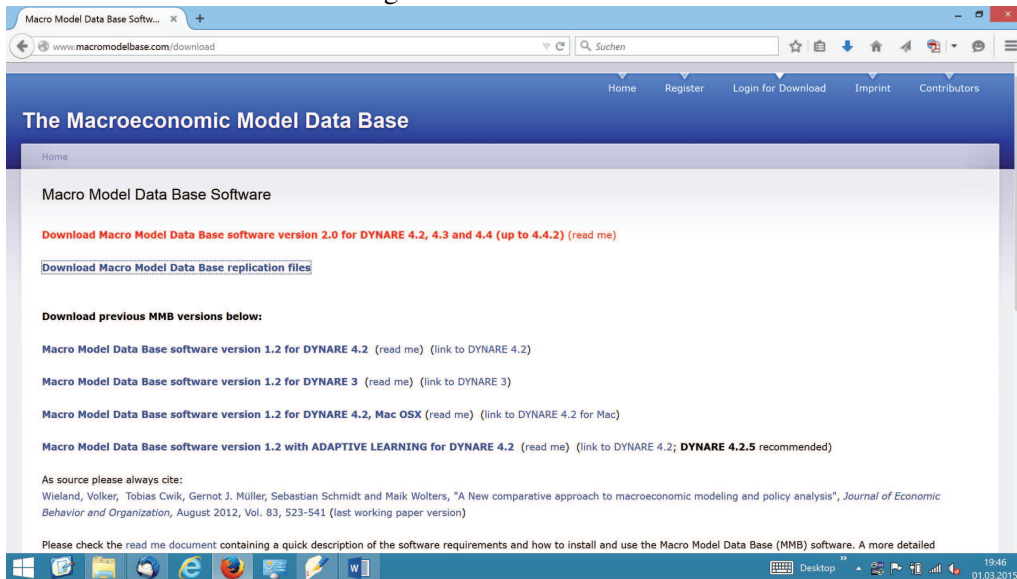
Macro Model Data Base Softw... ×

www.macromodelbase.com/download

Suchen

Home Register Login for Download Imprint Contributors

The Macroeconomic Model Data Base

Home

Macro Model Data Base Software

Download Macro Model Data Base software version 2.0 for DYNARE 4.2, 4.3 and 4.4 (up to 4.4.2) (read me)

Download Macro Model Data Base replication files

Download previous MMB versions below:

Macro Model Data Base software version 1.2 for DYNARE 4.2 (read me) (link to DYNARE 4.2)

Macro Model Data Base software version 1.2 for DYNARE 3 (read me) (link to DYNARE 3)

Macro Model Data Base software version 1.2 for DYNARE 4.2, Mac OSX (read me) (link to DYNARE 4.2 for Mac)

Macro Model Data Base software version 1.2 with ADAPTIVE LEARNING for DYNARE 4.2 (read me) (link to DYNARE 4.2; DYNARE 4.2.5 recommended)

As source please always cite:
Wieland, Volker, Tobias Cwik, Gernot J. Müller, Sebastian Schmidt and Maik Wolters, "A New comparative approach to macroeconomic modeling and policy analysis", Journal of Economic Behavior and Organization, August 2012, Vol. 83, 523-541 (last working paper version)

Please check the read me document containing a quick description of the software requirements and how to install and use the Macro Model Data Base (MMB) software. A more detailed

Desktop 19:46 01.03.2015